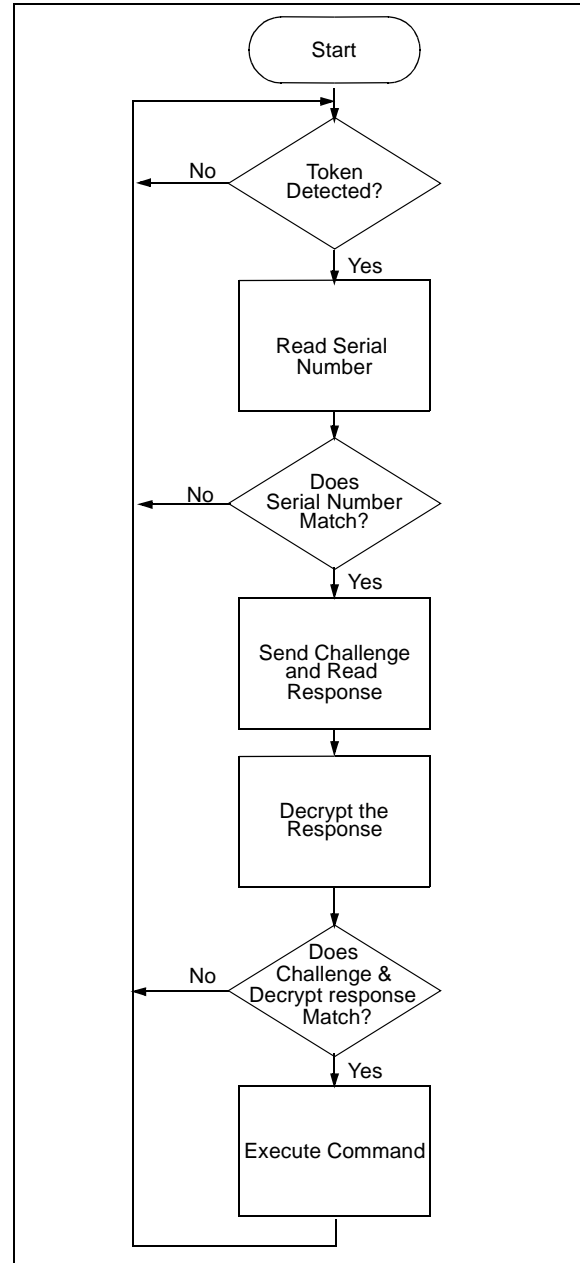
Start

Token Detected?

No

Yes

Read Serial Number

Does Serial Number Match?

No

Yes

Send Challenge and Read Response

Decrypt the Response

Does Challenge & Decrypt response Match?

No

Yes

Execute Command